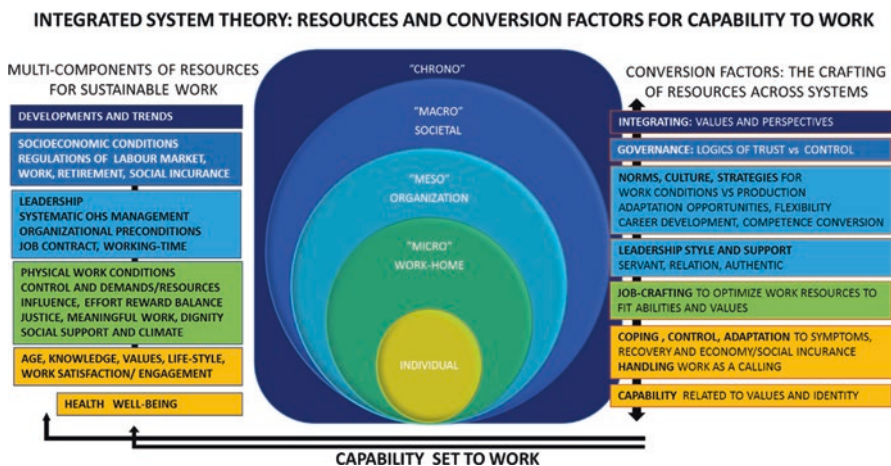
INTEGRATED SYSTEM THEORY: RESOURCES AND CONVERSION FACTORS FOR CAPABILITY TO WORK

MULTI-COMPONENTS OF RESOURCES FOR SUSTAINABLE WORK

DEVELOPMENTS AND TRENDS

SOCIOECONOMIC CONDITIONS
REGULATIONS OF LABOUR MARKET, WORK, RETIREMENT, SOCIAL INCURANCE

LEADERSHIP
SYSTEMATIC OHS MANAGEMENT
ORGANIZATIONAL PRECONDITIONS
JOB CONTRACT, WORKING-TIME

PHYSICAL WORK CONDITIONS
CONTROL AND DEMANDS/RESOURCES
INFLUENCE, EFFORT REWARD BALANCE
JUSTICE, MEANINGFUL WORK, DIGNITY
SOCIAL SUPPORT AND CLIMATE

AGE, KNOWLEDGE, VALUES, LIFE-STYLE, WORK SATISFACTION/ ENGAGEMENT

HEALTH WELL-BEING

"CHRONO"

"MACRO"
SOCIETAL

"MESO"
ORGANIZATION

"MICRO"
WORK-HOME

INDIVIDUAL

CONVERSION FACTORS: THE CRAFTING OF RESOURCES ACROSS SYSTEMS

INTEGRATING: VALUES AND PERSPECTIVES

GOVERNANCE: LOGICS OF TRUST vs CONTROL

NORMS, CULTURE, STRATEGIES FOR
WORK CONDITIONS VS PRODUCTION
ADAPTATION OPPORTUNITIES, FLEXIBILITY
CAREER DEVELOPMENT, COMPETENCE CONVERSION

LEADERSHIP STYLE AND SUPPORT
SERVANT, RELATION, AUTHENTIC

JOB-CRAFTING TO OPTIMIZE WORK RESOURCES TO FIT ABILITIES AND VALUES

COPING , CONTROL, ADAPTATION TO SYMPTOMS, RECOVERY AND ECONOMY/SOCIAL INCURANCE
HANDLING WORK AS A CALLING

CAPABILITY RELATED TO VALUES AND IDENTITY

CAPABILITY SET TO WORK